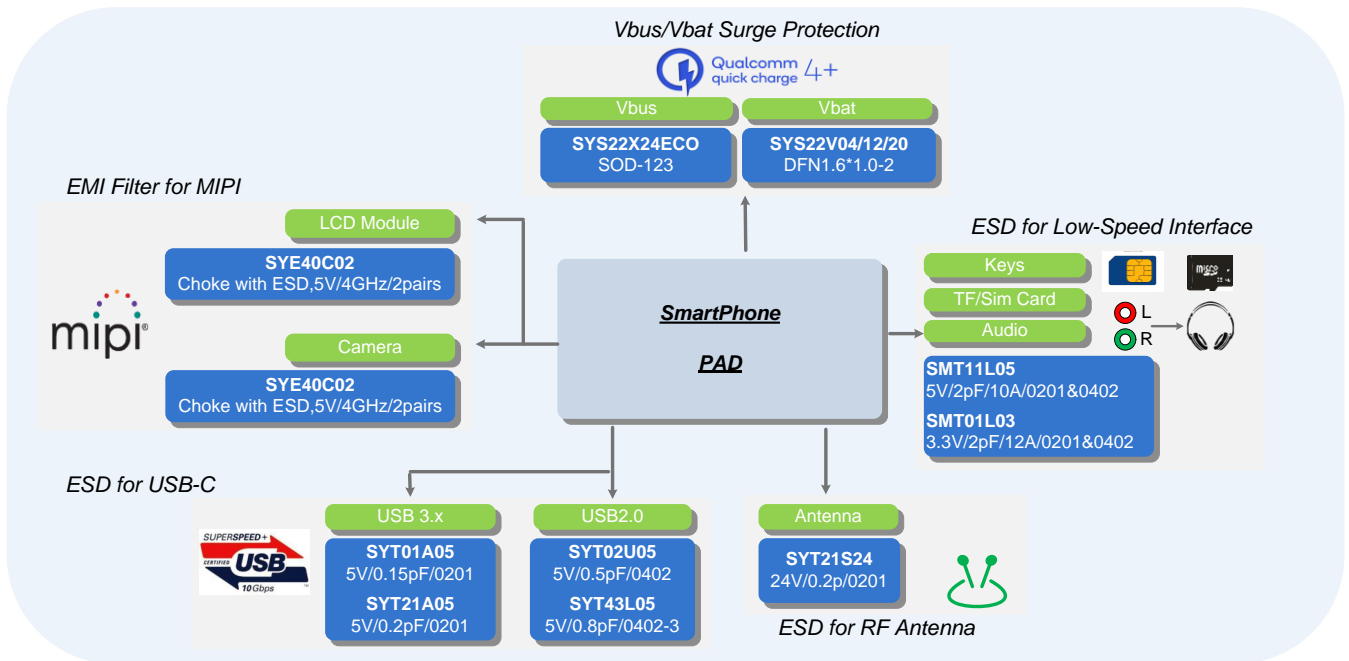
Vbus/Vbat Surge Protection

Qualcomm quick charge 4+

Vbus

SYS22X24ECO
SOD-123

Vbat

SYS22V04/12/20
DFN1.6*1.0-2

EMI Filter for MIPI

LCD Module

SYE40C02
Choke with ESD,5V/4GHz/2pairs

mipi

Camera

SYE40C02
Choke with ESD,5V/4GHz/2pairs

SmartPhone

PAD

ESD for Low-Speed Interface

Keys

TF/Sim Card

Audio

L

R

SMT11L05
5V/2pF/10A/0201&0402

SMT01L03
3.3V/2pF/12A/0201&0402

ESD for USB-C

SUPERSPEED+ CERTIFIED USB 10Gbps

USB 3.x

SYT01A05
5V/0.15pF/0201

SYT21A05
5V/0.2pF/0201

USB2.0

SYT02U05
5V/0.5pF/0402

SYT43L05
5V/0.8pF/0402-3

Antenna

SYT21S24
24V/0.2p/0201

ESD for RF Antenna